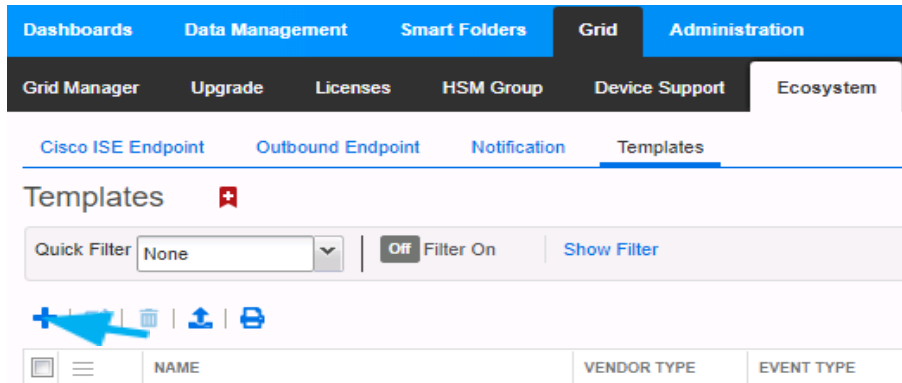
Dashboards Data Management Smart Folders Grid Administration

Grid Manager Upgrade Licenses HSM Group Device Support Ecosystem

Cisco ISE Endpoint Outbound Endpoint Notification Templates

Templates

Quick Filter None

Off Filter On

Show Filter

| | NAME | VENDOR TYPE | EVENT TYPE |
|---|---|---|---|